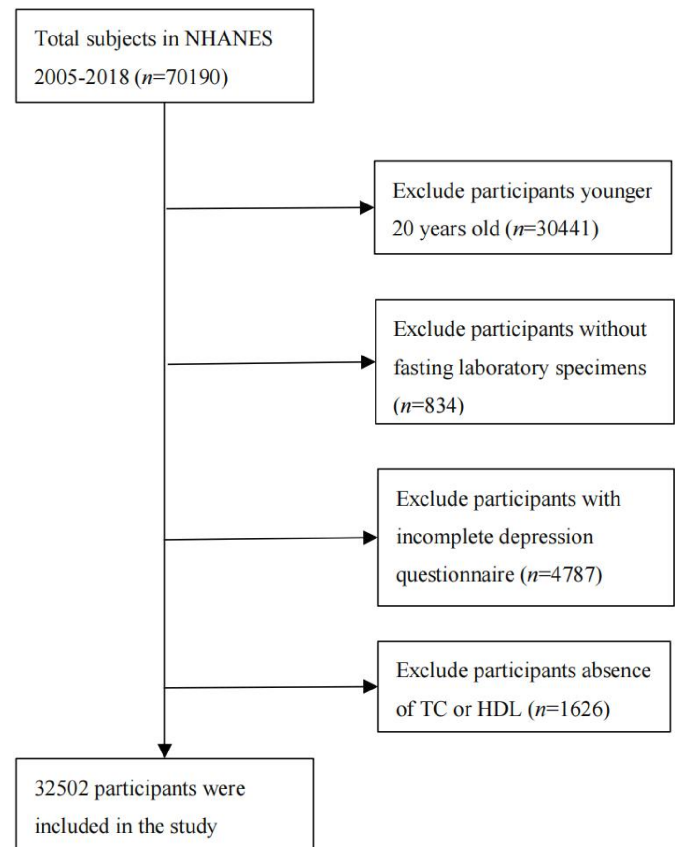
Total subjects in NHANES 2005-2018 ($n$=70190)

Exclude participants younger 20 years old ($n$=30441)

Exclude participants without fasting laboratory specimens ($n$=834)

Exclude participants with incomplete depression questionnaire ($n$=4787)

Exclude participants absence of TC or HDL ($n$=1626)

32502 participants were included in the study